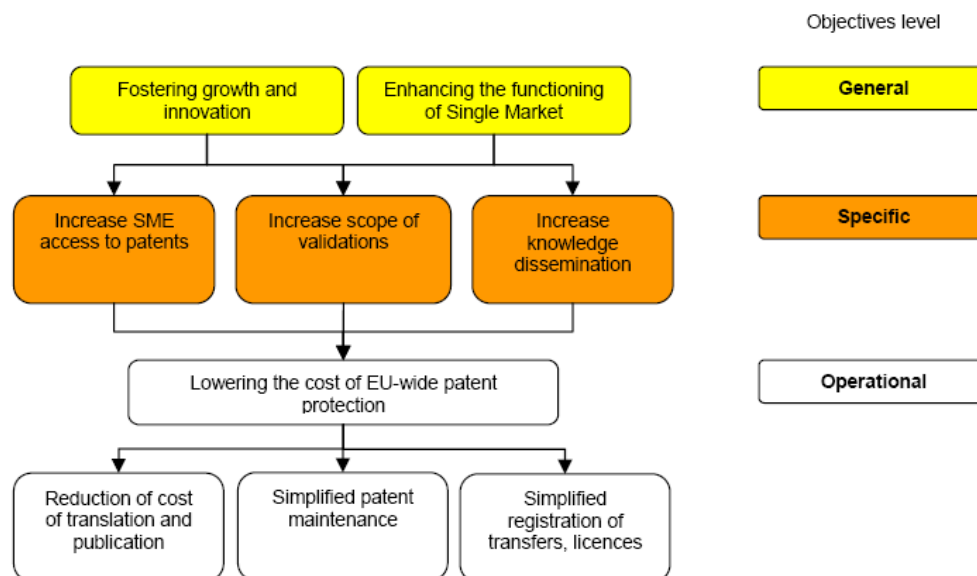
Objectives level

Fostering growth and innovation

Enhancing the functioning of Single Market

General

Increase SME access to patents

Increase scope of validations

Increase knowledge dissemination

Specific

Lowering the cost of EU-wide patent protection

Operational

Reduction of cost of translation and publication

Simplified patent maintenance

Simplified registration of transfers, licences